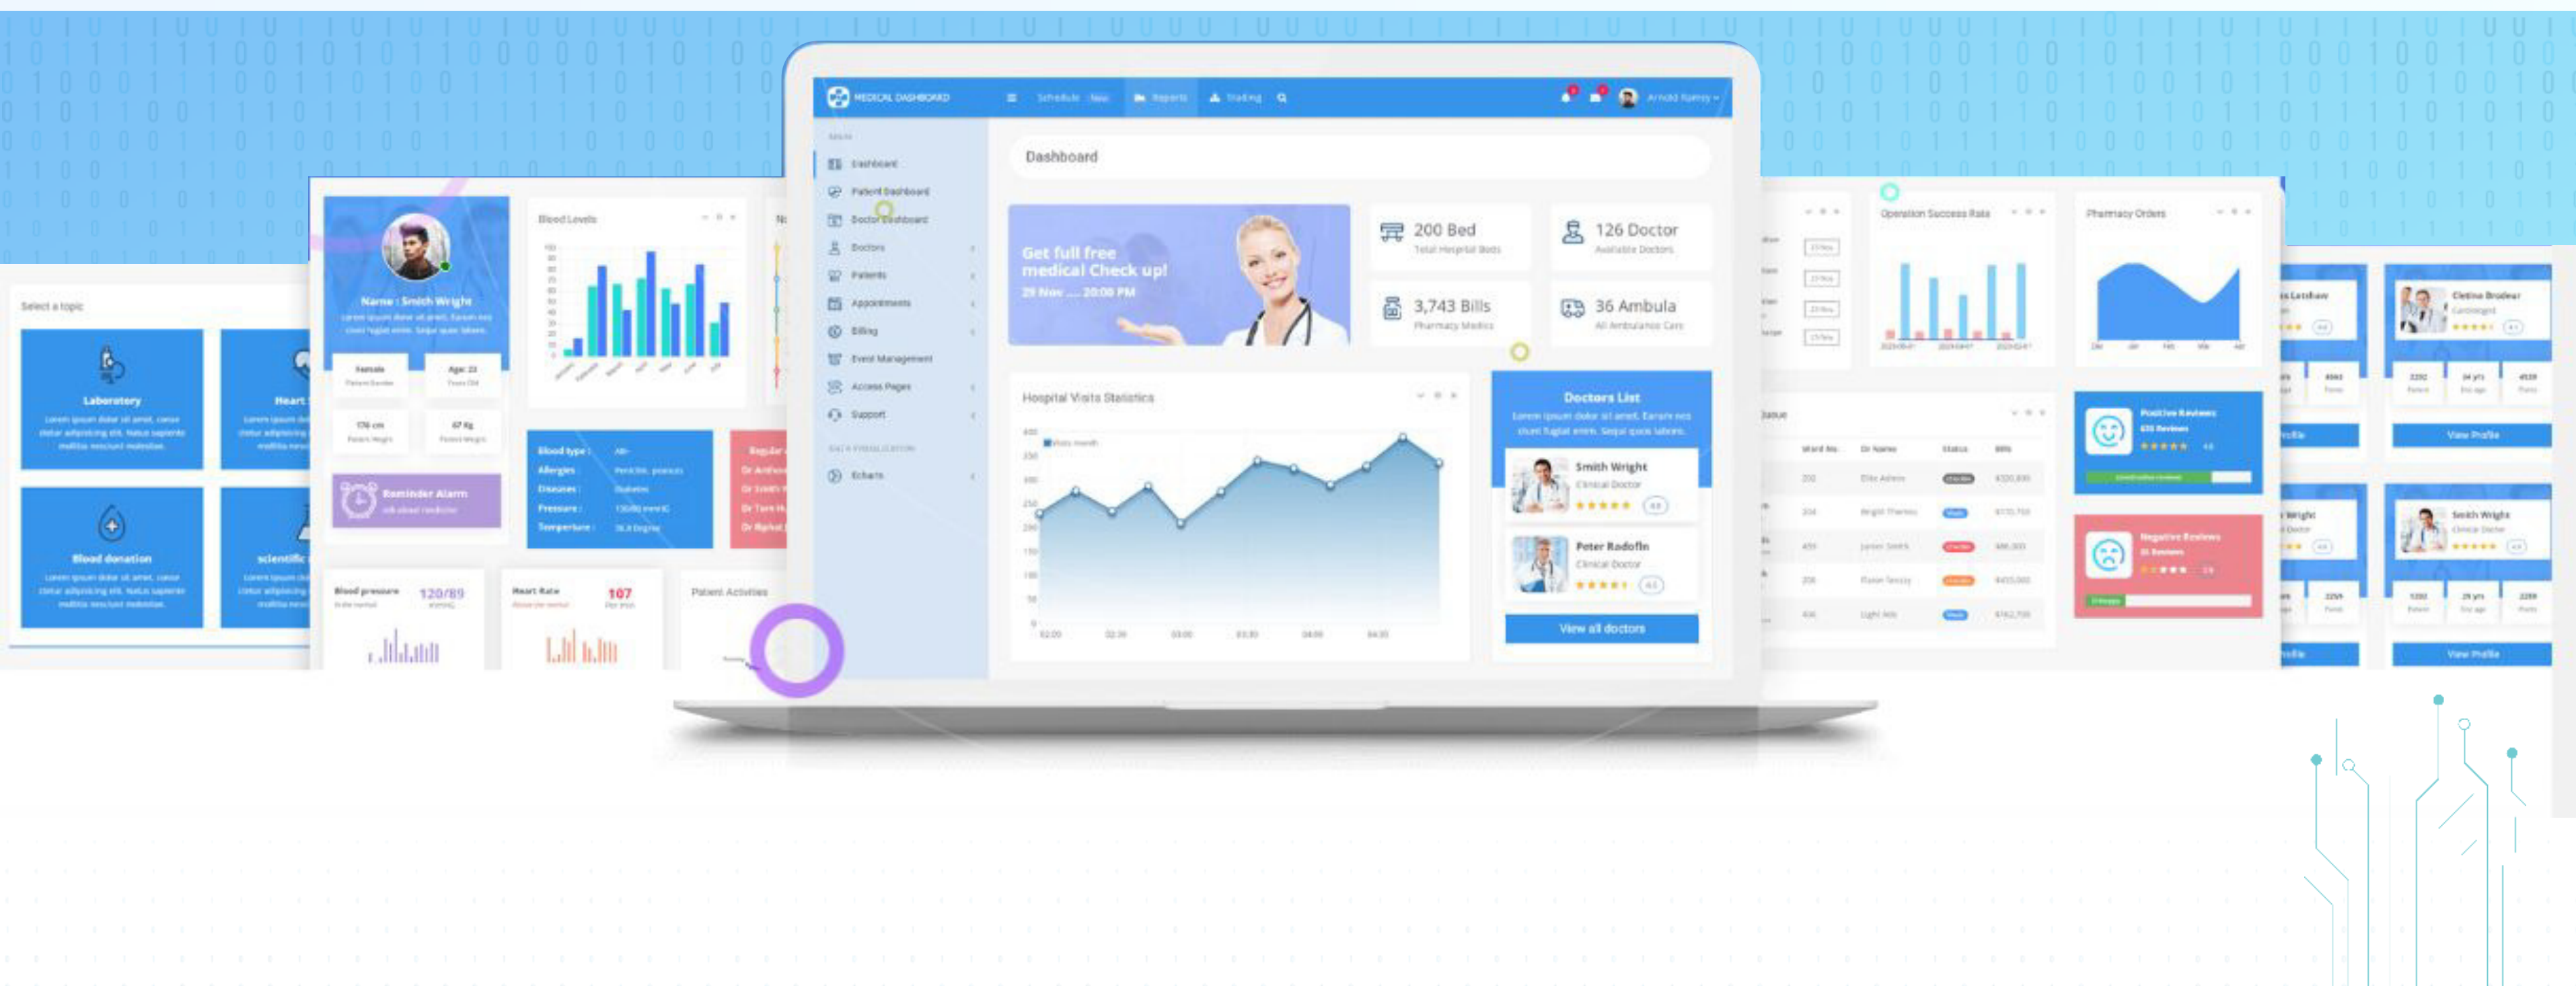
MEDICAL DASHBOARD

Schedule New

Reports

Trading

Arnold Ramey

Dashboard

Patient Dashboard

Doctor Dashboard

Doctors

Patients

Appointments

Billing

Event Management

Access Pages

Support

Echarts

Dashboard

Get full free medical Check up!

29 Nov ..... 20:00 PM

200 Bed

Total Hospital Beds

126 Doctor

Available Doctors

3,743 Bills

Pharmacy Medics

36 Ambula

All Ambulance Cars

Hospital Visits Statistics

Doctors List

Smith Wright

Clinical Doctor

Peter Radoflo

Clinical Doctor

View all doctors

Select a topic

Laboratory

Blood donation

Heart

scientific

Name : Smith Wright

Female

Age: 22

176 cm

67 Kg

Reminder Alarm

Blood Levels

Blood type :

Allergies :

Diseases :

Pressure :

Temperature :

Blood pressure

120/89

Heart Rate

107

Patient Activities

Operation Success Rate

Pharmacy Orders

Positive Reviews

Negative Reviews

View Profile

View Profile

Smith Wright

Clinical Doctor

Cletina Brodeur